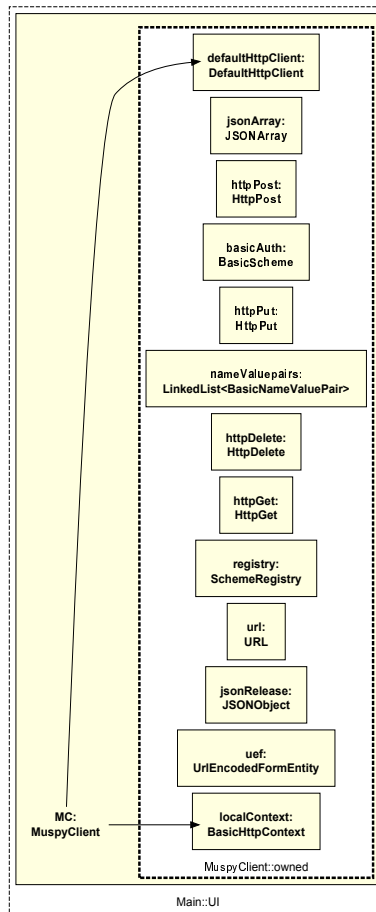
defaultHttpClient:
DefaultHttpClient

jsonArray:
JSONArray

httpPost:
HttpPost

basicAuth:
BasicScheme

httpPut:
HttpPut

nameValuepairs:
LinkedList<BasicNameValuePair>

httpDelete:
HttpDelete

httpGet:
HttpGet

registry:
SchemeRegistry

url:
URL

jsonRelease:
JSONObject

uef:
UrlEncodedFormEntity

MC:
MuspyClient

localContext:
BasicHttpContext

MuspyClient::owned

Main::UI